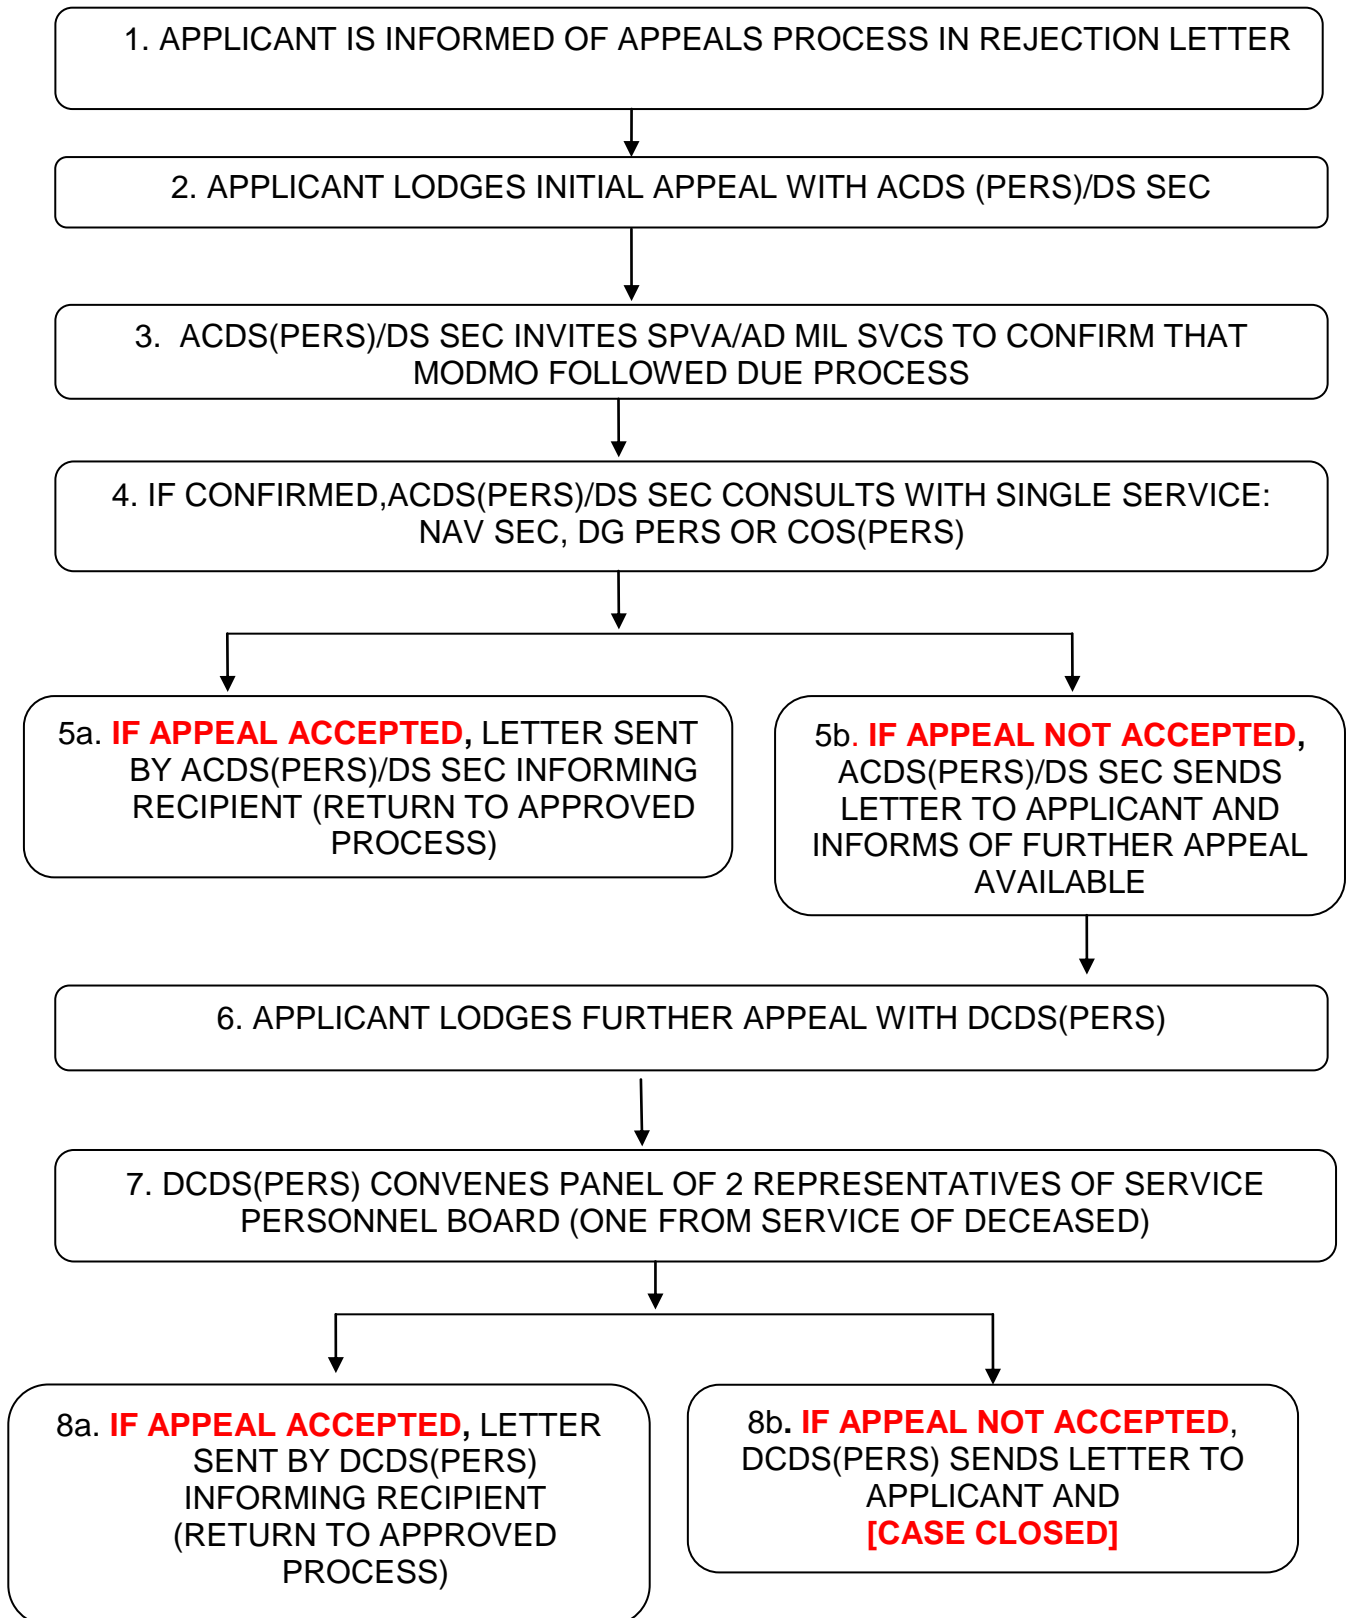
1. APPLICANT IS INFORMED OF APPEALS PROCESS IN REJECTION LETTER

2. APPLICANT LODGES INITIAL APPEAL WITH ACDS (PERS)/DS SEC

3. ACDS(PERS)/DS SEC INVITES SPVA/AD MIL SVCS TO CONFIRM THAT MODMO FOLLOWED DUE PROCESS

4. IF CONFIRMED,ACDS(PERS)/DS SEC CONSULTS WITH SINGLE SERVICE: NAV SEC, DG PERS OR COS(PERS)

5a. IF APPEAL ACCEPTED, LETTER SENT BY ACDS(PERS)/DS SEC INFORMING RECIPIENT (RETURN TO APPROVED PROCESS)

5b. IF APPEAL NOT ACCEPTED, ACDS(PERS)/DS SEC SENDS LETTER TO APPLICANT AND INFORMS OF FURTHER APPEAL AVAILABLE

6. APPLICANT LODGES FURTHER APPEAL WITH DCDS(PERS)

7. DCDS(PERS) CONVENES PANEL OF 2 REPRESENTATIVES OF SERVICE PERSONNEL BOARD (ONE FROM SERVICE OF DECEASED)

8a. IF APPEAL ACCEPTED, LETTER SENT BY DCDS(PERS) INFORMING RECIPIENT (RETURN TO APPROVED PROCESS)

8b. IF APPEAL NOT ACCEPTED, DCDS(PERS) SENDS LETTER TO APPLICANT AND [CASE CLOSED]